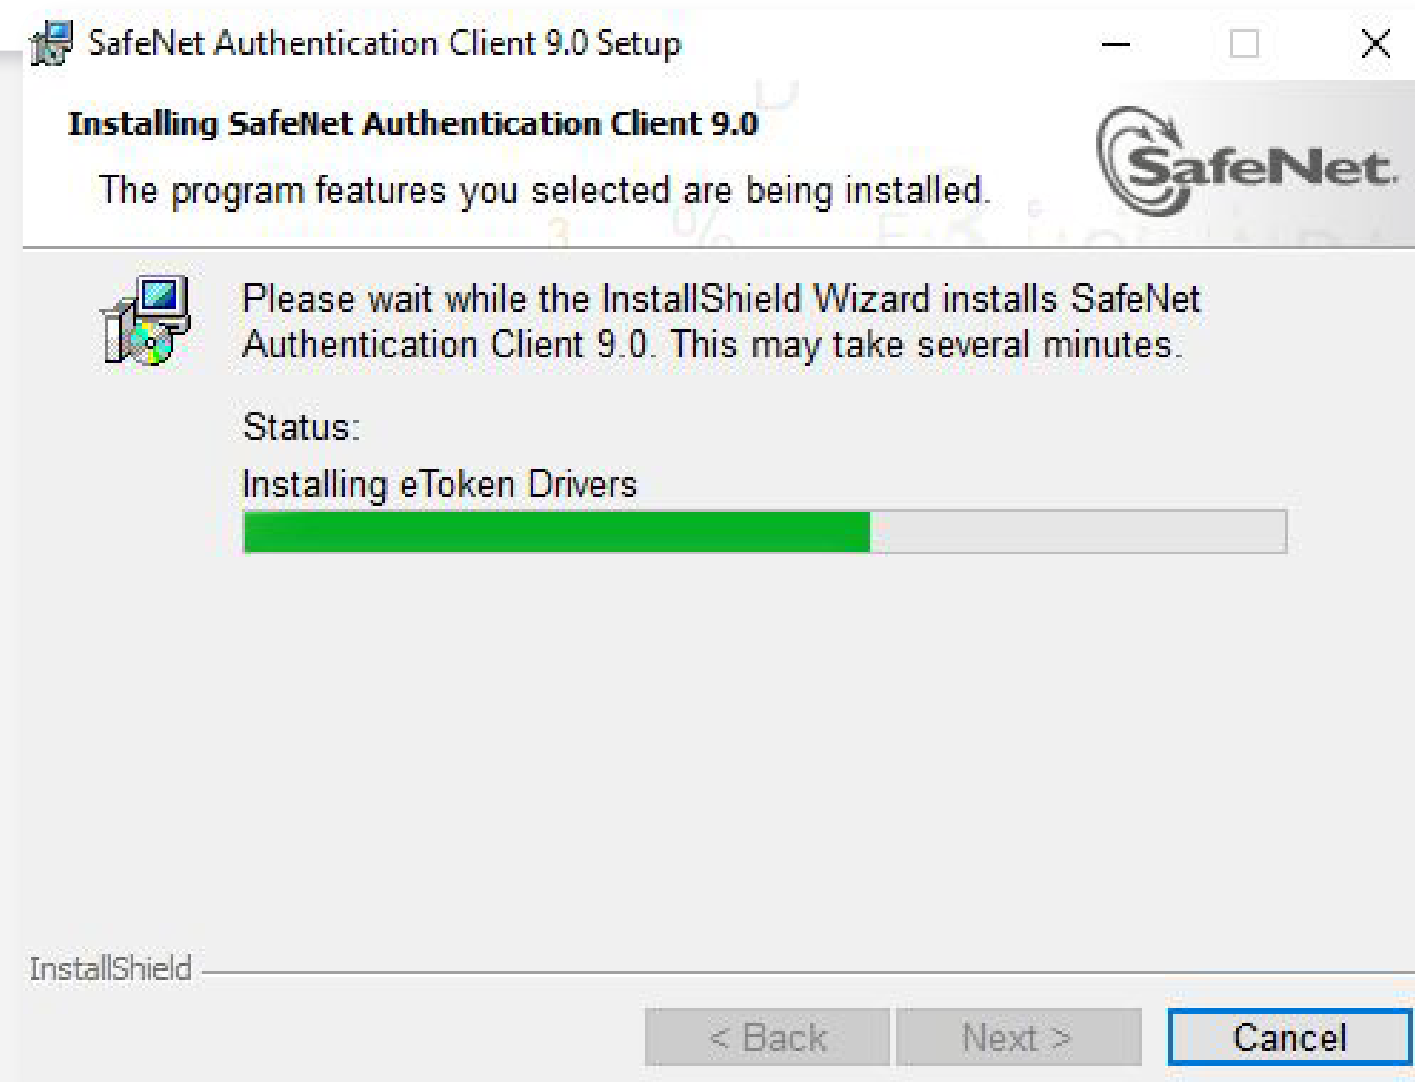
SafeNet Authentication Client 9.0 Setup

Installing SafeNet Authentication Client 9.0

The program features you selected are being installed.

SafeNet

Please wait while the InstallShield Wizard installs SafeNet Authentication Client 9.0. This may take several minutes.

Status:

Installing eToken Drivers

InstallShield

< Back

Next >

Cancel